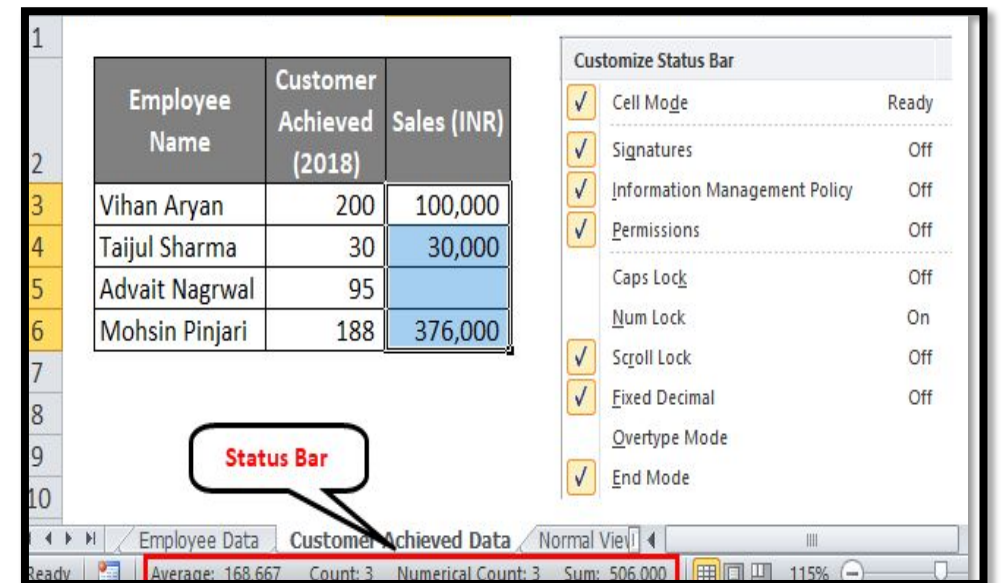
1
2
3
4
5
6
7
8
9
10

| Employee Name | Customer Achieved (2018) | Sales (INR) |
|---|---|---|
| Vihan Aryan | 200 | 100,000 |
| Taijul Sharma | 30 | 30,000 |
| Advait Nagrwal | 95 | |
| Mohsin Pinjari | 188 | 376,000 |

Customize Status Bar

| | | |
|---|---|---|
| ✓ | Cell Mode | Ready |
| ✓ | Signatures | Off |
| ✓ | Information Management Policy | Off |
| ✓ | Permissions | Off |
| | Caps Lock | Off |
| | Num Lock | On |
| ✓ | Scroll Lock | Off |
| ✓ | Fixed Decimal | Off |
| | Overtype Mode | |
| ✓ | End Mode | |

Status Bar

Employee Data   Customer Achieved Data   Normal Vie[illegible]

Ready   Average: 168,667   Count: 3   Numerical Count: 3   Sum: 506,000   115%